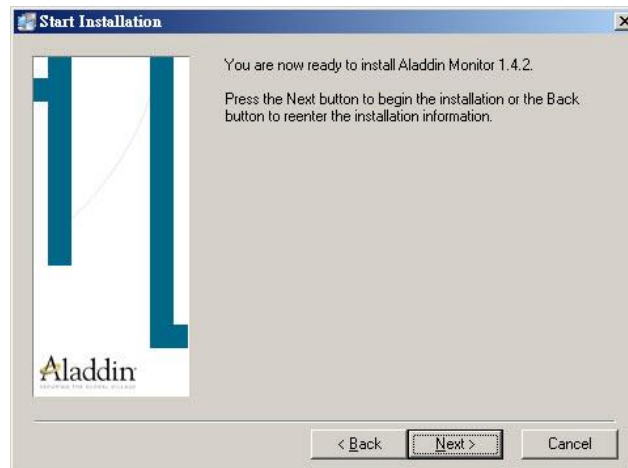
Start Installation

You are now ready to install Aladdin Monitor 1.4.2.

Press the Next button to begin the installation or the Back button to reenter the installation information.

Aladdin
SECURING THE GLOBAL VILLAGE

< Back
Next >
Cancel